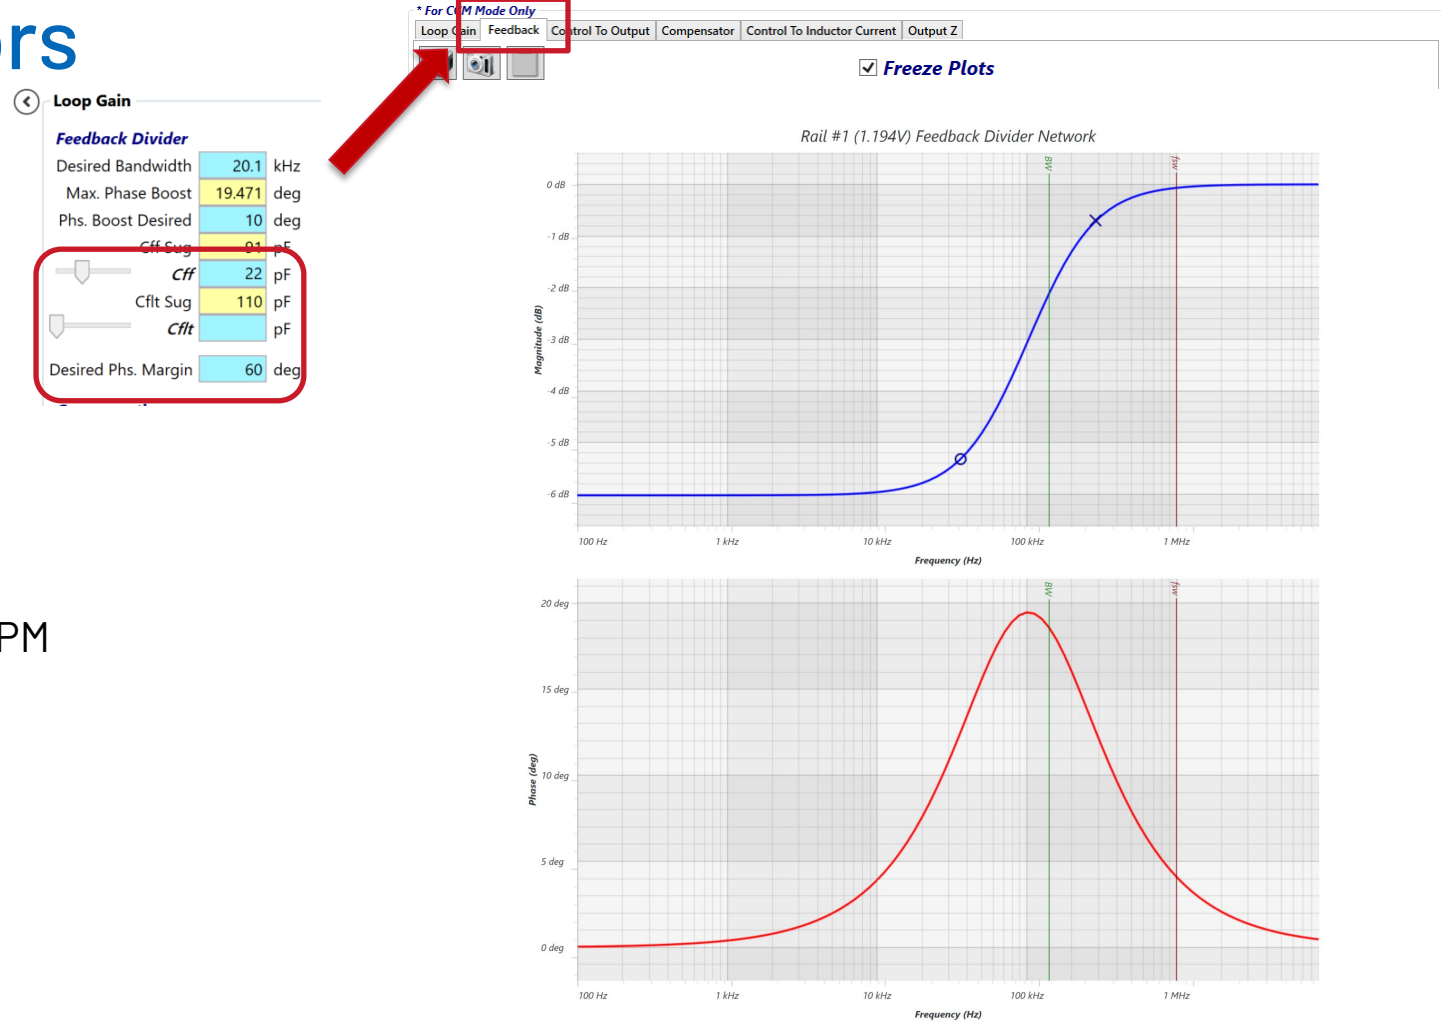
rs

Loop Gain

Feedback Divider

Desired Bandwidth 20.1 kHz
Max. Phase Boost 19.471 deg
Phs. Boost Desired 10 deg
Cff Sug 91 pF
Cff 22 pF
Cflt Sug 110 pF
Cflt pF
Desired Phs. Margin 60 deg

PM

* For C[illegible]M Mode Only

Loop Gain | Feedback | Control To Output | Compensator | Control To Inductor Current | Output Z

Freeze Plots

Rail #1 (1.194V) Feedback Divider Network

0 dB
-1 dB
-2 dB
-3 dB
-4 dB
-5 dB
-6 dB

Magnitude (dB)

BW
fsw

100 Hz
1 kHz
10 kHz
100 kHz
1 MHz

Frequency (Hz)

20 deg
15 deg
10 deg
5 deg
0 deg

Phase (deg)

BW
fsw

100 Hz
1 kHz
10 kHz
100 kHz
1 MHz

Frequency (Hz)